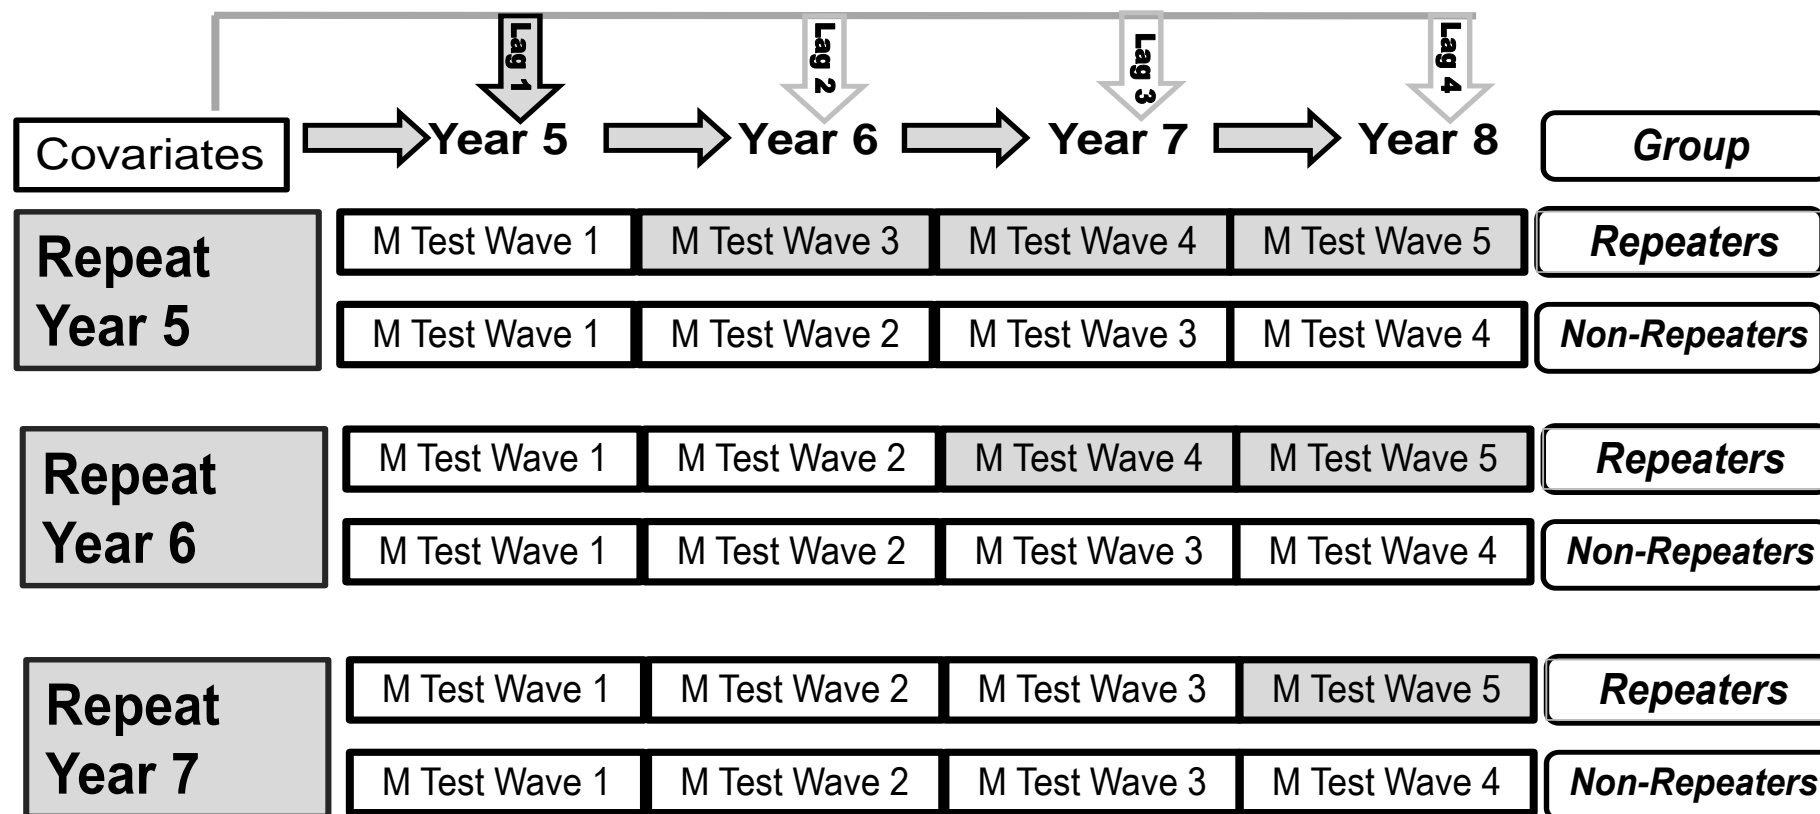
Lag 1 Lag 2 Lag 3 Lag 4

Covariates Year 5 Year 6 Year 7 Year 8 Group

| | Year 5 | Year 6 | Year 7 | Year 8 | Group |
|---|---|---|---|---|---|
| Repeat Year 5 | M Test Wave 1 | M Test Wave 3 | M Test Wave 4 | M Test Wave 5 | Repeaters |
| | M Test Wave 1 | M Test Wave 2 | M Test Wave 3 | M Test Wave 4 | Non-Repeaters |
| Repeat Year 6 | M Test Wave 1 | M Test Wave 2 | M Test Wave 4 | M Test Wave 5 | Repeaters |
| | M Test Wave 1 | M Test Wave 2 | M Test Wave 3 | M Test Wave 4 | Non-Repeaters |
| Repeat Year 7 | M Test Wave 1 | M Test Wave 2 | M Test Wave 3 | M Test Wave 5 | Repeaters |
| | M Test Wave 1 | M Test Wave 2 | M Test Wave 3 | M Test Wave 4 | Non-Repeaters |